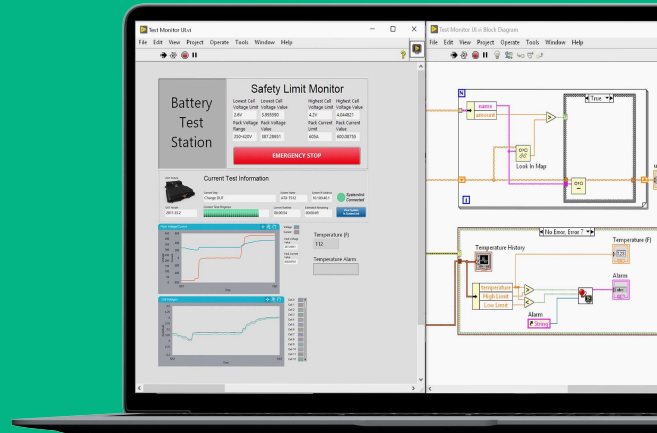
Test Monitor UI.vi
File Edit View Project Operate Tools Window Help

Battery Test Station

Safety Limit Monitor

| Lowest Cell Voltage Limit | Lowest Cell Voltage Value | Highest Cell Voltage Limit | Highest Cell Voltage Value |
|---|---|---|---|
| 3.6V | 3.865593 | 4.2V | 4.044827 |
| Pack Voltage Range | Pack Voltage Value | Pack Current Limit | Pack Current Value |
| 350-420V | 387.28851 | 800A | 600.08755 |

EMERGENCY STOP

Current Test Information

Change DUT

ATX-7512

Connected

Temperature (F)

112

Temperature Alarm

Test Monitor UI.vi Block Diagram
File Edit View Project Operate Tools Window Help

True

name
amount

Look In Map

No Error, Error ?

Temperature History

Temperature
High Limit
Low Limit

Temperature (F)

Alarm

Alarm
String